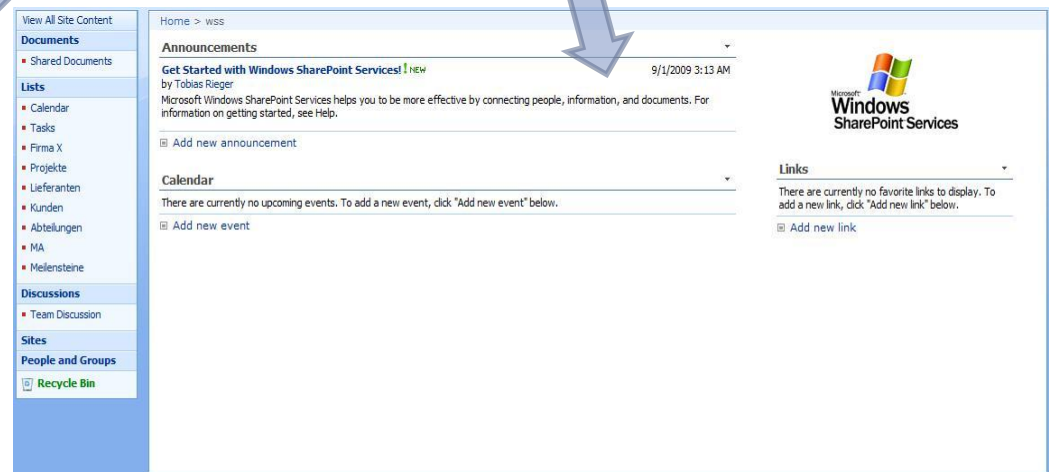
View All Site Content
Documents
- Shared Documents
Lists
- Calendar
- Tasks
- Firma X
- Projekte
- Lieferanten
- Kunden
- Abteilungen
- MA
- Meilensteine
Discussions
- Team Discussion
Sites
People and Groups
Recycle Bin

Home > wss

Announcements

Get Started with Windows SharePoint Services! ! NEW
by Tobias Rieger
9/1/2009 3:13 AM
Microsoft Windows SharePoint Services helps you to be more effective by connecting people, information, and documents. For information on getting started, see Help.

Add new announcement

Calendar

There are currently no upcoming events. To add a new event, click "Add new event" below.

Add new event

Microsoft Windows SharePoint Services

Links

There are currently no favorite links to display. To add a new link, click "Add new link" below.

Add new link